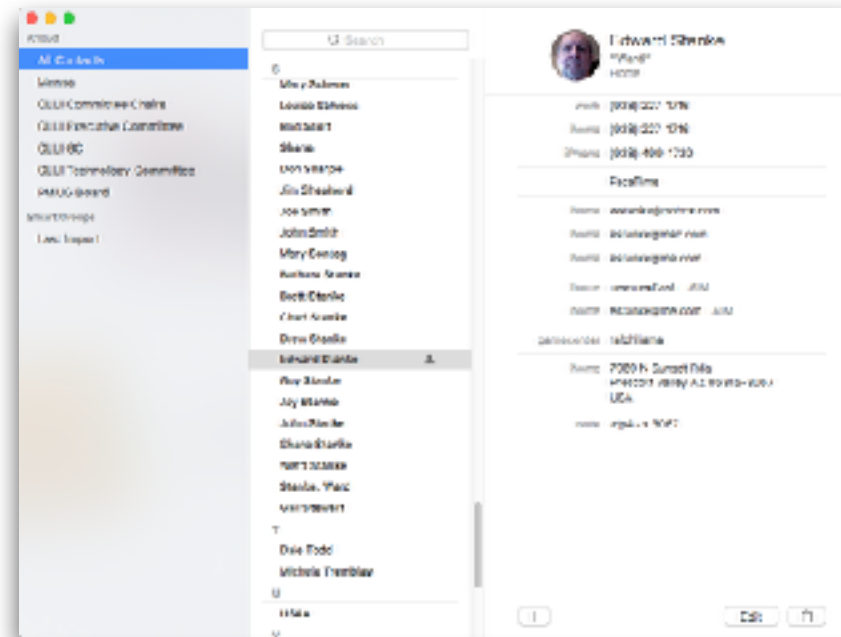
All Contacts
Mensa
CLUI Committee Chairs
CLUI Executive Committee
CLUI BC
CLUI Technology Committee
PMUG Board
Smart Groups
Last Import

Search
S
Mary Salmon
Louise Salmon
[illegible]
Shane
Don Sharpe
Jim Shepherd
Joe Smith
John Smith
Mary Sonnag
Barbara Stanke
Brett Stanke
Chet Stanke
Drew Stanke
Edward Stanke
Guy Stanke
Jay Stanke
Julie Stanke
Shane Stanke
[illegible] Stanke
Stanke, Ward
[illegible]
T
Dale Todd
Michele Tremblay
U
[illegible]

Edward Stanke
"Ward"
HOME
work (928) 227-1216
home (928) 227-1216
iPhone (928) 499-1230
FaceTime
home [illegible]
home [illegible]
home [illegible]
home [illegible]
home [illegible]
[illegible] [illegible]
home 7300 N. Sunset Hills
Prescott Valley AZ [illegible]
USA
note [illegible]
Edit